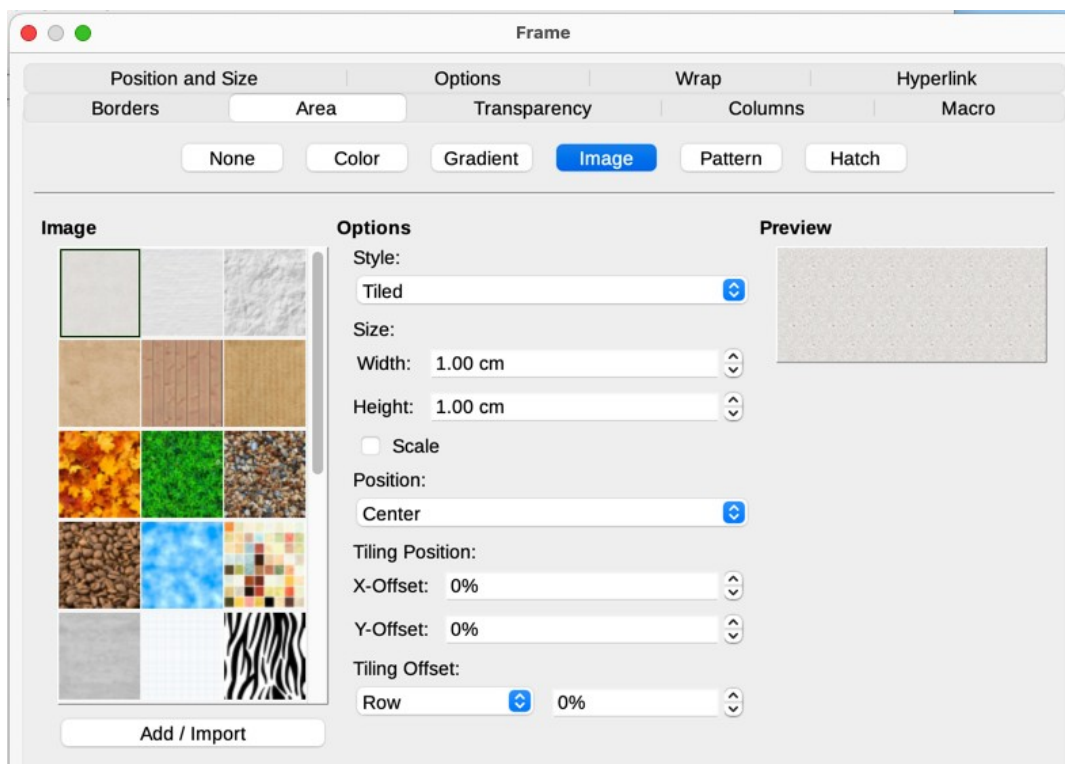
Frame

Position and Size | Options | Wrap | Hyperlink
Borders | Area | Transparency | Columns | Macro

None | Color | Gradient | Image | Pattern | Hatch

Image

Add / Import

Options
Style:
Tiled
Size:
Width: 1.00 cm
Height: 1.00 cm
Scale
Position:
Center
Tiling Position:
X-Offset: 0%
Y-Offset: 0%
Tiling Offset:
Row 0%

Preview